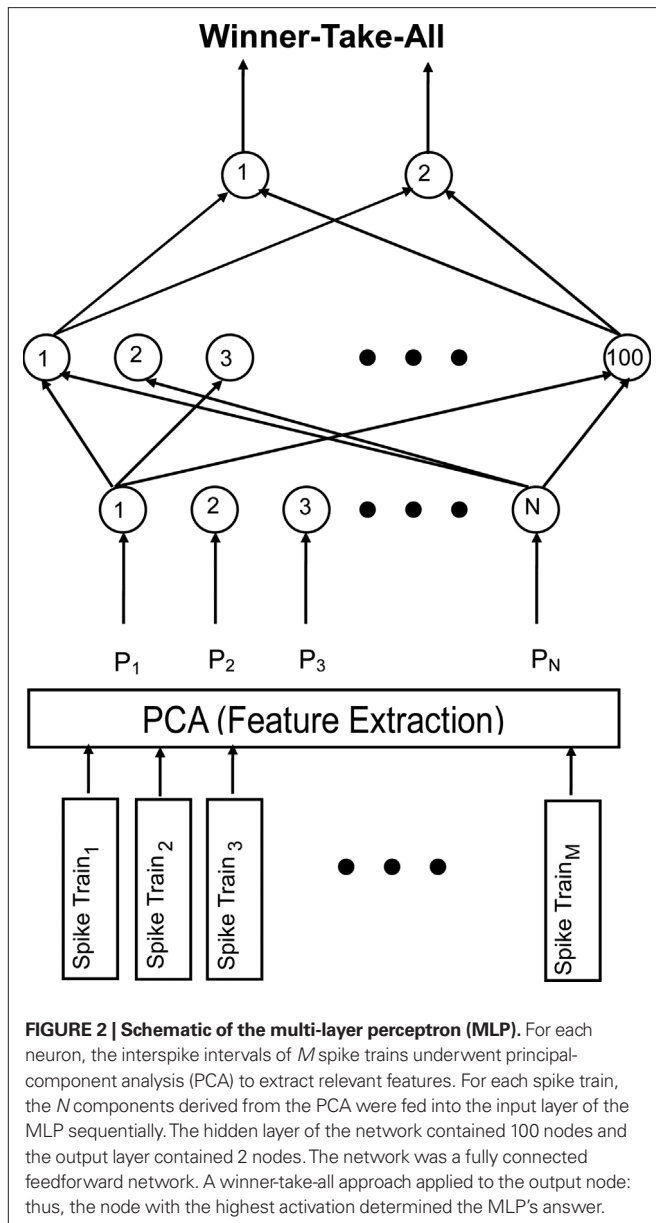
Winner-Take-All

1 2

1 2 3 100

1 2 3 N

$P_1$ $P_2$ $P_3$ $P_N$

PCA (Feature Extraction)

Spike Train$_1$ Spike Train$_2$ Spike Train$_3$ Spike Train$_M$

**FIGURE 2 | Schematic of the multi-layer perceptron (MLP).** For each neuron, the interspike intervals of *M* spike trains underwent principal-component analysis (PCA) to extract relevant features. For each spike train, the *N* components derived from the PCA were fed into the input layer of the MLP sequentially. The hidden layer of the network contained 100 nodes and the output layer contained 2 nodes. The network was a fully connected feedforward network. A winner-take-all approach applied to the output node: thus, the node with the highest activation determined the MLP's answer.